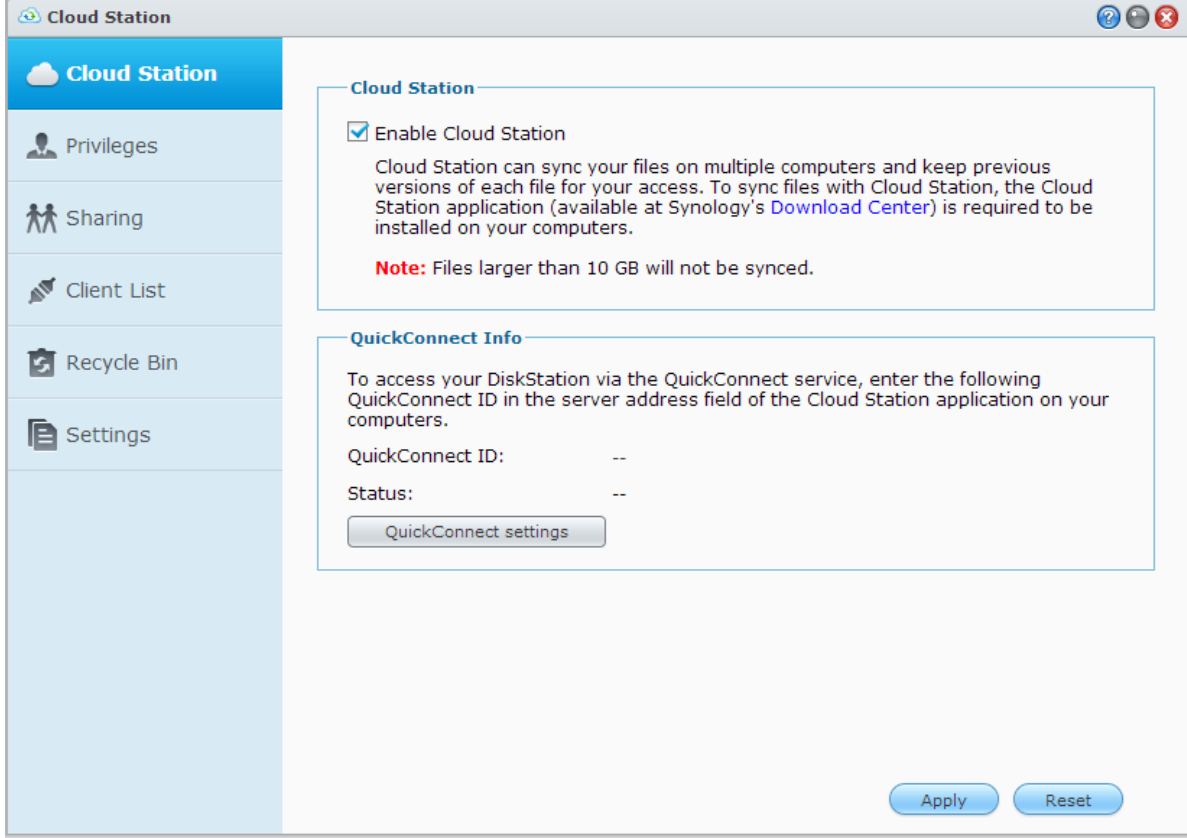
Cloud Station

Cloud Station

Privileges

Sharing

Client List

Recycle Bin

Settings

Cloud Station

Enable Cloud Station

Cloud Station can sync your files on multiple computers and keep previous versions of each file for your access. To sync files with Cloud Station, the Cloud Station application (available at Synology's Download Center) is required to be installed on your computers.

Note: Files larger than 10 GB will not be synced.

QuickConnect Info

To access your DiskStation via the QuickConnect service, enter the following QuickConnect ID in the server address field of the Cloud Station application on your computers.

QuickConnect ID: --

Status: --

QuickConnect settings

Apply

Reset